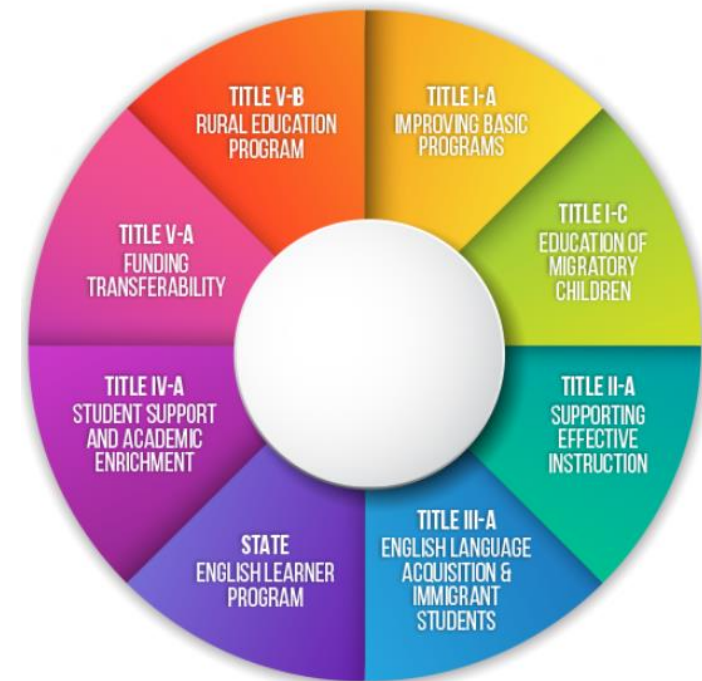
TITLE V-B
RURAL EDUCATION PROGRAM

TITLE I-A
IMPROVING BASIC PROGRAMS

TITLE I-C
EDUCATION OF MIGRATORY CHILDREN

TITLE II-A
SUPPORTING EFFECTIVE INSTRUCTION

TITLE III-A
ENGLISH LANGUAGE ACQUISITION & IMMIGRANT STUDENTS

STATE
ENGLISH LEARNER PROGRAM

TITLE IV-A
STUDENT SUPPORT AND ACADEMIC ENRICHMENT

TITLE V-A
FUNDING TRANSFERABILITY